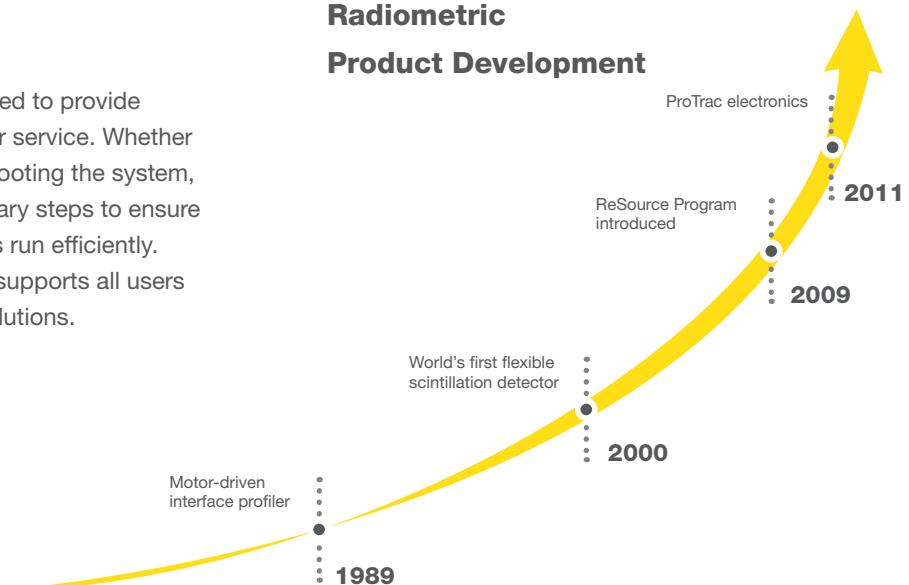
ed to provide
r service. Whether
ooting the system,
ary steps to ensure
s run efficiently.
supports all users
lutions.

Radiometric
Product Development

ProTrac electronics

2011

ReSource Program introduced

2009

World's first flexible scintillation detector

2000

Motor-driven interface profiler

1989